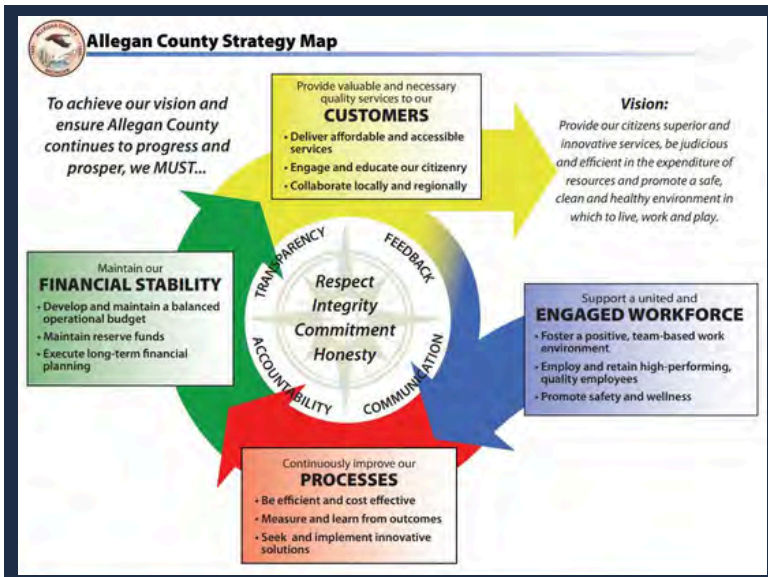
Allegan County Strategy Map

To achieve our vision and ensure Allegan County continues to progress and prosper, we MUST...

Provide valuable and necessary quality services to our
CUSTOMERS
• Deliver affordable and accessible services
• Engage and educate our citizenry
• Collaborate locally and regionally

Vision:
Provide our citizens superior and innovative services, be judicious and efficient in the expenditure of resources and promote a safe, clean and healthy environment in which to live, work and play.

Maintain our
FINANCIAL STABILITY
• Develop and maintain a balanced operational budget
• Maintain reserve funds
• Execute long-term financial planning

TRANSPARENCY
FEEDBACK
Respect
Integrity
Commitment
Honesty
ACCOUNTABILITY
COMMUNICATION

Support a united and
ENGAGED WORKFORCE
• Foster a positive, team-based work environment
• Employ and retain high-performing, quality employees
• Promote safety and wellness

Continuously improve our
PROCESSES
• Be efficient and cost effective
• Measure and learn from outcomes
• Seek and implement innovative solutions